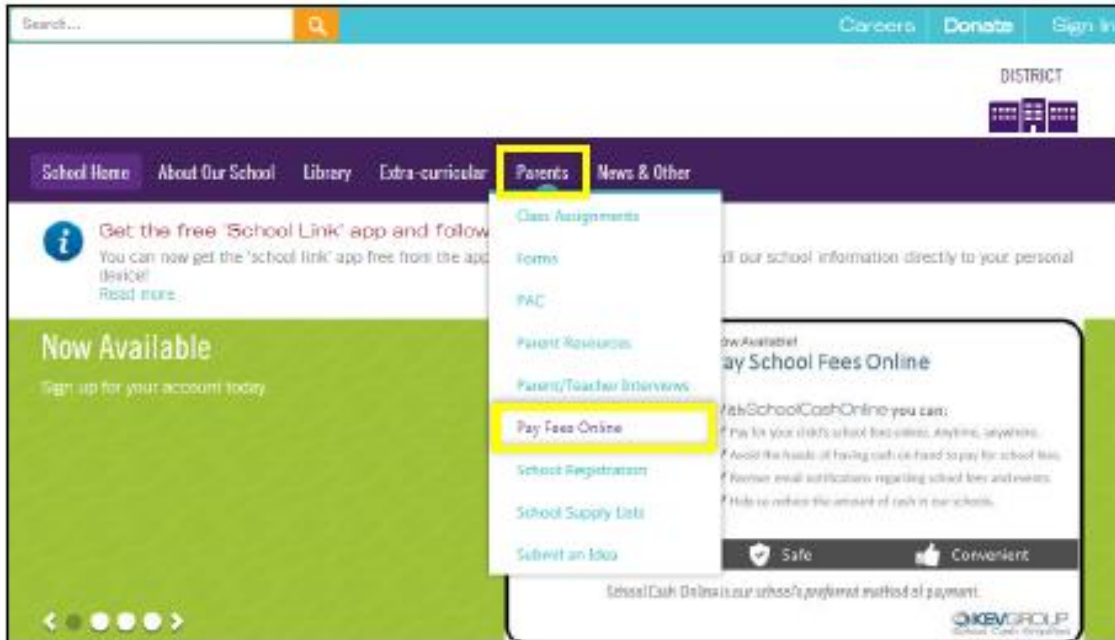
Search...

Careers Donate Sign In

DISTRICT

School Home About Our School Library Extra-curricular Parents News & Other

Class Assignments
Forms
PAC
Parent Resources
Parent/Teacher Interviews
Pay Fees Online
School Registration
School Supply Lists
Submit an Idea

Get the free 'School Link' app and follow
You can now get the 'school link' app free from the app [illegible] all our school information directly to your personal device!
Read more

Now Available
Sign up for your account today

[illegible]ow Available!
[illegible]ay School Fees Online

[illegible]SchoolCashOnline you can:
Pay for your child's school fees online. Anytime, anywhere.
Avoid the hassle of having cash on hand to pay for school fees.
Receive email notifications regarding school fees and events.
Help us reduce the amount of cash in our schools.

Safe Convenient

SchoolCash Online is our school's preferred method of payment.

KEVGROUP
School Cash Simplified